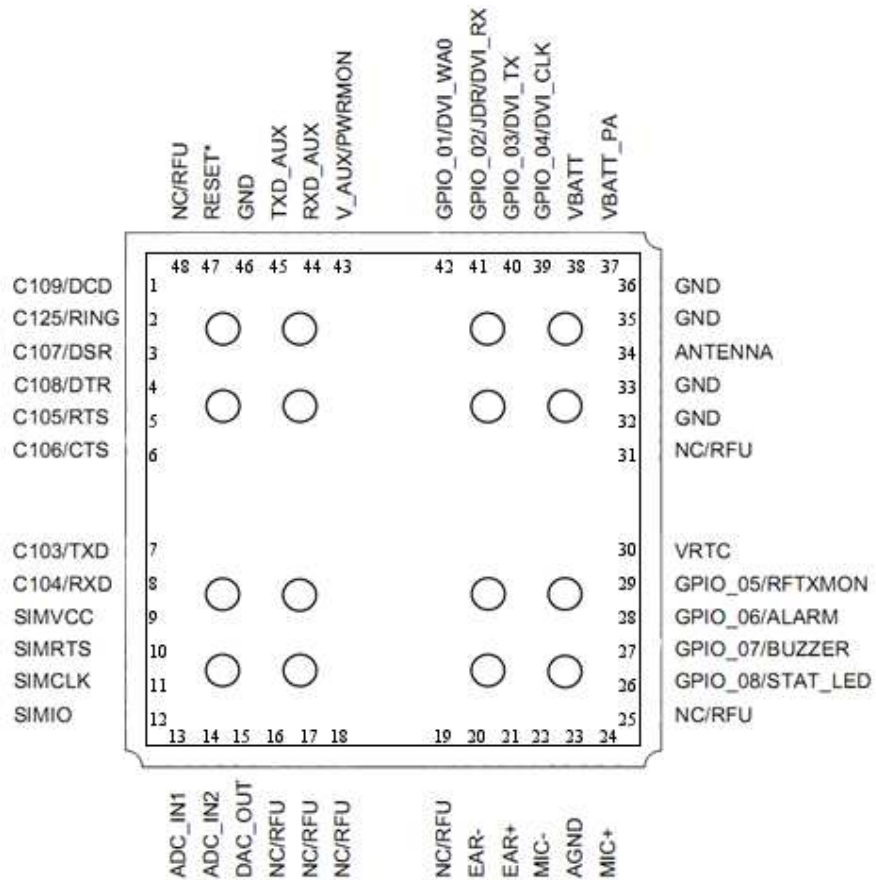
NC/RFU
RESET*
GND
TXD_AUX
RXD_AUX
V_AUX/PWRMON
GPIO_01/DVI_WA0
GPIO_02/JDR/DVI_RX
GPIO_03/DVI_TX
GPIO_04/DVI_CLK
VBATT
VBATT_PA

48 47 46 45 44 43 42 41 40 39 38 37

C109/DCD 1
C125/RING 2
C107/DSR 3
C108/DTR 4
C105/RTS 5
C106/CTS 6
C103/TXD 7
C104/RXD 8
SIMVCC 9
SIMRTS 10
SIMCLK 11
SIMIO 12

36 GND
35 GND
34 ANTENNA
33 GND
32 GND
31 NC/RFU
30 VRTC
29 GPIO_05/RFTXMON
28 GPIO_06/ALARM
27 GPIO_07/BUZZER
26 GPIO_08/STAT_LED
25 NC/RFU

13 14 15 16 17 18 19 20 21 22 23 24

ADC_IN1
ADC_IN2
DAC_OUT
NC/RFU
NC/RFU
NC/RFU
NC/RFU
EAR-
EAR+
MIC-
AGND
MIC+